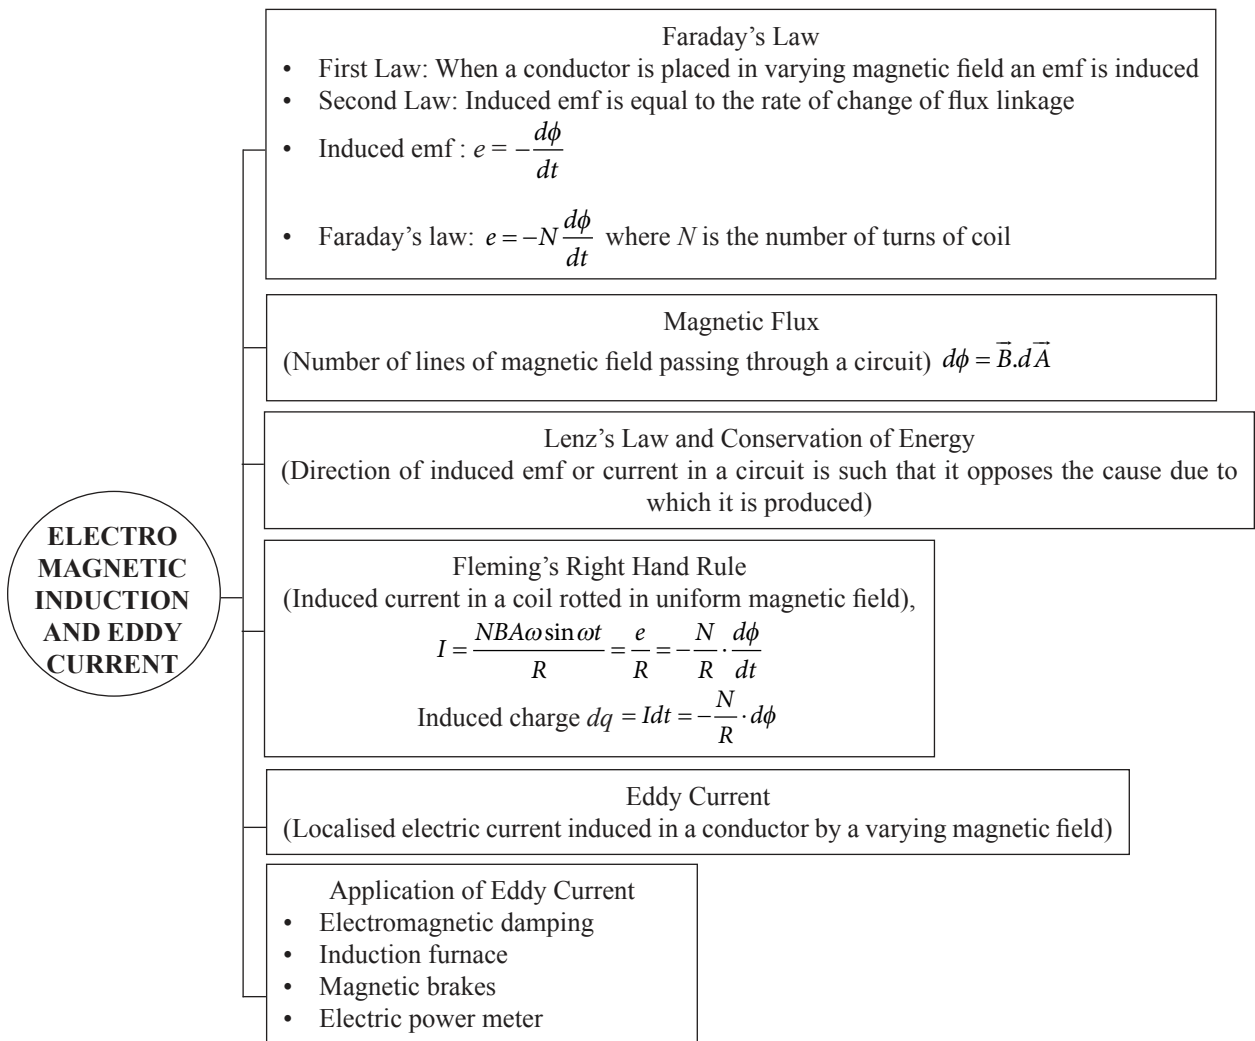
ELECTRO MAGNETIC INDUCTION AND EDDY CURRENT

Faraday's Law
• First Law: When a conductor is placed in varying magnetic field an emf is induced
• Second Law: Induced emf is equal to the rate of change of flux linkage
• Induced emf : $e = -\frac{d\phi}{dt}$
• Faraday's law: $e = -N\frac{d\phi}{dt}$ where $N$ is the number of turns of coil

Magnetic Flux
(Number of lines of magnetic field passing through a circuit) $d\phi = \vec{B}.d\vec{A}$

Lenz's Law and Conservation of Energy
(Direction of induced emf or current in a circuit is such that it opposes the cause due to which it is produced)

Fleming's Right Hand Rule
(Induced current in a coil rotted in uniform magnetic field),
$I = \frac{NBA\omega \sin \omega t}{R} = \frac{e}{R} = -\frac{N}{R} \cdot \frac{d\phi}{dt}$
Induced charge $dq = Idt = -\frac{N}{R} \cdot d\phi$

Eddy Current
(Localised electric current induced in a conductor by a varying magnetic field)

Application of Eddy Current
• Electromagnetic damping
• Induction furnace
• Magnetic brakes
• Electric power meter